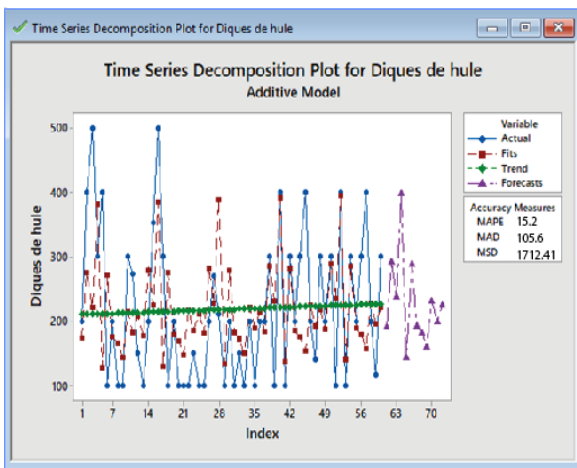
Time Series Decomposition Plot for Diques de hule

Time Series Decomposition Plot for Diques de hule
Additive Model

Variable
Actual
Fits
Trend
Forecasts

Accuracy Measures
MAPE 15.2
MAD 105.6
MSD 1712.41

Diques de hule

500
400
300
200
100

1 7 14 21 28 35 42 49 56 63 70
Index